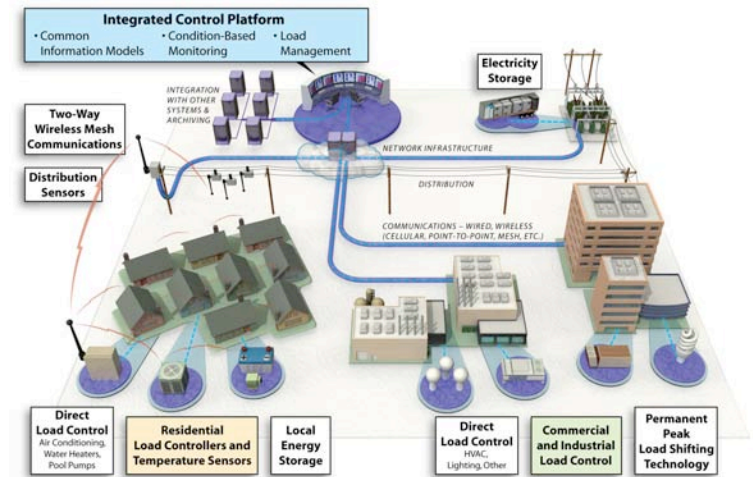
Integrated Control Platform

• Common Information Models
• Condition-Based Monitoring
• Load Management

INTEGRATION WITH OTHER SYSTEMS & ARCHIVING

Electricity Storage

Two-Way Wireless Mesh Communications

NETWORK INFRASTRUCTURE

Distribution Sensors

DISTRIBUTION

COMMUNICATIONS – WIRED, WIRELESS (CELLULAR, POINT-TO-POINT, MESH, ETC.)

Direct Load Control
Air Conditioning, Water Heaters, Pool Pumps

Residential Load Controllers and Temperature Sensors

Local Energy Storage

Direct Load Control
HVAC, Lighting, Other

Commercial and Industrial Load Control

Permanent Peak Load Shifting Technology